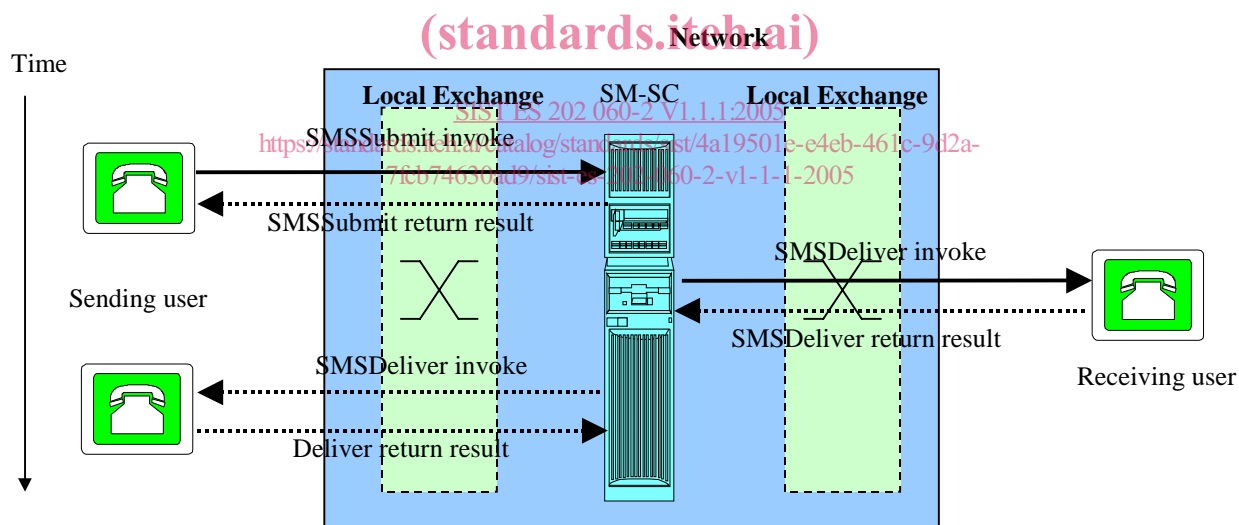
(standards.iteh.ai)

Network

Time

Local Exchange

SM-SC

Local Exchange

SIST ES 202 060-2 V1.1.1:2005

https://standards.iteh.ai/catalog/standards/sist/4a19501e-e4eb-461c-9d2a-7fcb74630ad9/sist-es-202-060-2-v1-1-1-2005

SMSSubmit invoke

SMSSubmit return result

SMSDeliver invoke

Sending user

SMSDeliver return result

SMSDeliver invoke

Receiving user

Deliver return result